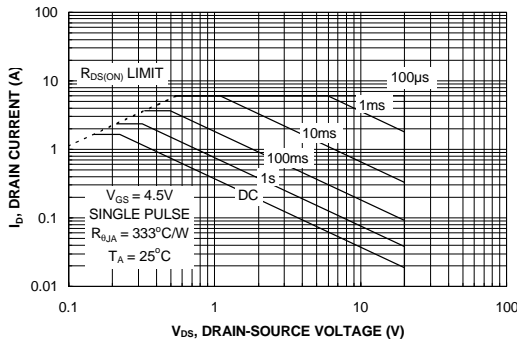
100

10

1

0.1

0.01

$R_{DS(ON)}$ LIMIT

100µs

1ms

10ms

100ms

1s

DC

$V_{GS}$ = 4.5V
SINGLE PULSE
$R_{\theta JA}$ = 333°C/W
$T_A$ = 25°C

$I_D$, DRAIN CURRENT (A)

0.1

1

10

100

$V_{DS}$, DRAIN-SOURCE VOLTAGE (V)